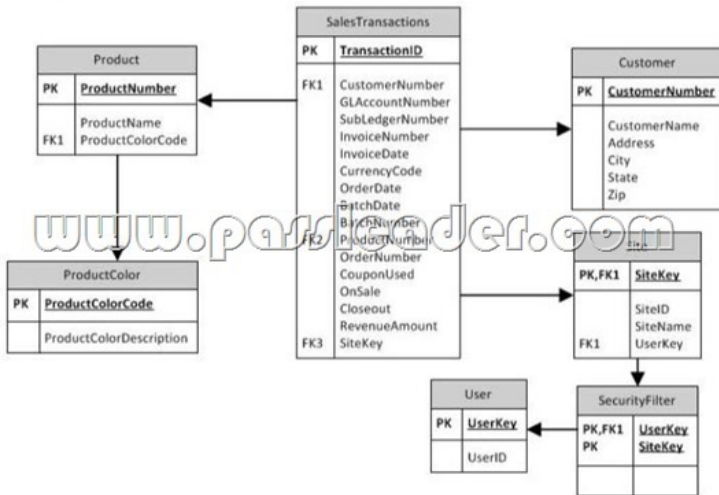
SalesTransactions

| PK | TransactionID |
|---|---|
| FK1 | CustomerNumber |
| | GLAccountNumber |
| | SubLedgerNumber |
| | InvoiceNumber |
| | InvoiceDate |
| | CurrencyCode |
| | OrderDate |
| | BatchDate |
| | BatchNumber |
| FK2 | ProductNumber |
| | OrderNumber |
| | CouponUsed |
| | OnSale |
| | Closeout |
| | RevenueAmount |
| FK3 | SiteKey |

Product

| PK | ProductNumber |
|---|---|
| | ProductName |
| FK1 | ProductColorCode |

Customer

| PK | CustomerNumber |
|---|---|
| | CustomerName |
| | Address |
| | City |
| | State |
| | Zip |

www.passleader.com

ProductColor

| PK | ProductColorCode |
|---|---|
| | ProductColorDescription |

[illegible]

| PK,FK1 | SiteKey |
|---|---|
| | SiteID |
| | SiteName |
| FK1 | UserKey |

User

| PK | UserKey |
|---|---|
| | UserID |

SecurityFilter

| PK,FK1 | UserKey |
|---|---|
| PK | SiteKey |